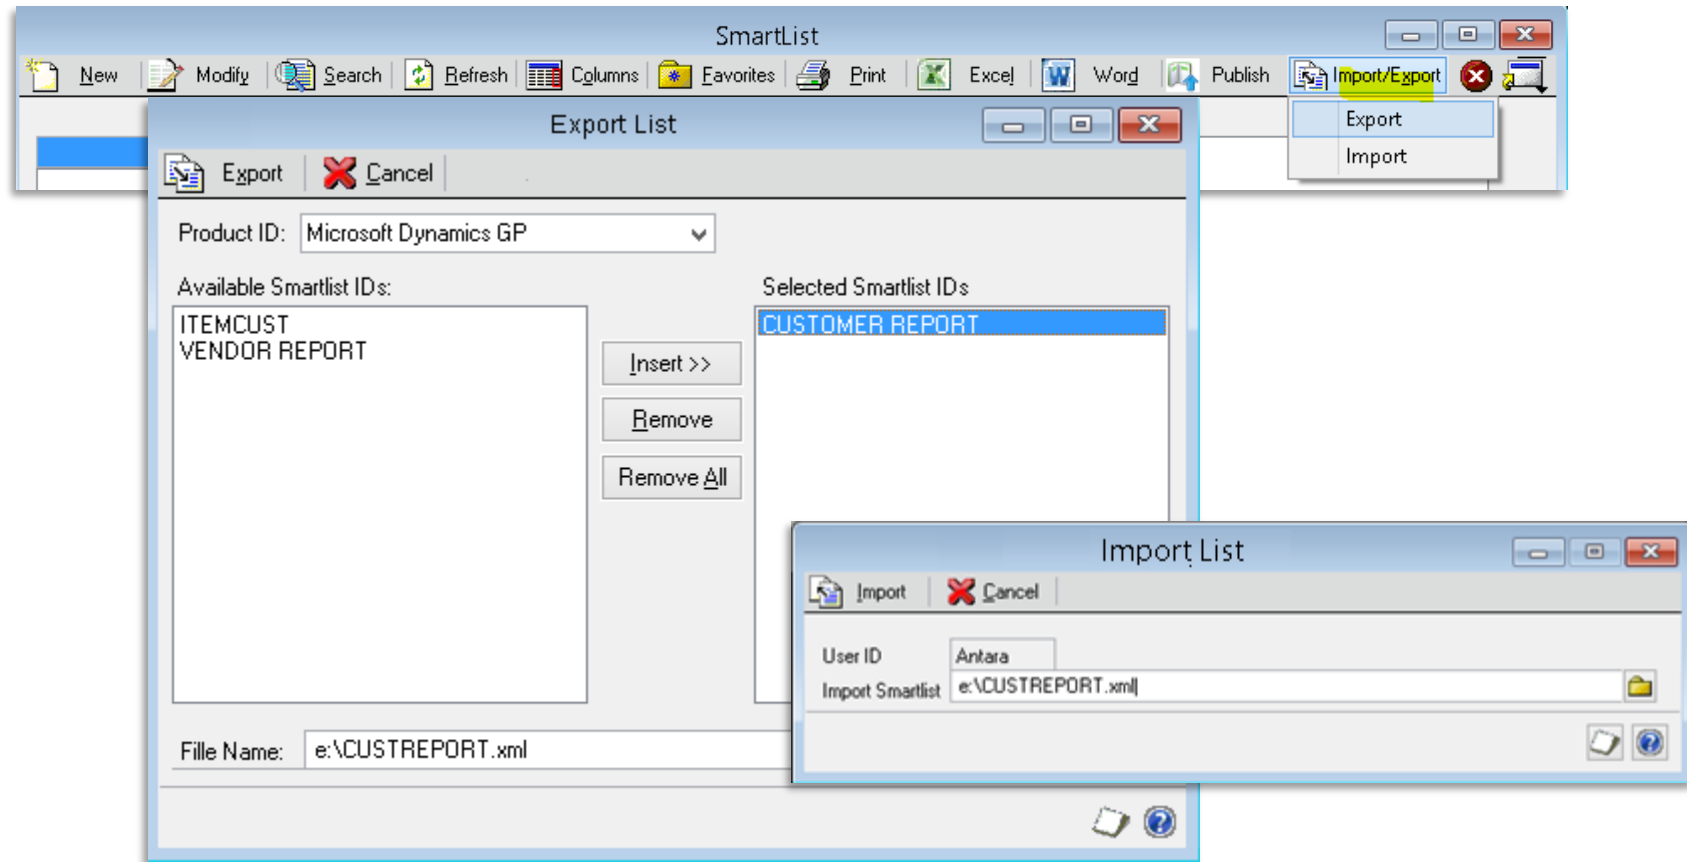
SmartList

New Modify Search Refresh Columns Favorites Print Excel Word Publish Import/Export

Export
Import

Export List

Export Cancel

Product ID: Microsoft Dynamics GP

Available Smartlist IDs:
ITEMCUST
VENDOR REPORT

Insert >>
Remove
Remove All

Selected Smartlist IDs
CUSTOMER REPORT

File Name: e:\CUSTREPORT.xml

Import List

Import Cancel

User ID Antara
Import Smartlist e:\CUSTREPORT.xml